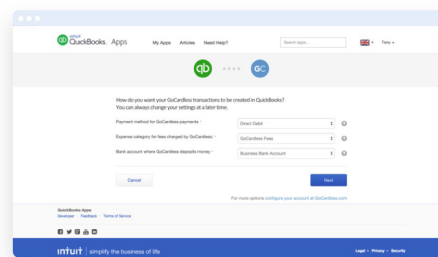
intuit QuickBooks. Apps

My Apps Articles Need Help?

Search apps...

Terry

qb GC

How do you want your GoCardless transactions to be created in QuickBooks?
You can always change your settings at a later time.

Payment method for GoCardless payments * Direct Debit

Expense category for fees charged by GoCardless * GoCardless Fees

Bank account where GoCardless deposits money * Business Bank Account

Cancel

Next

For more options configure your account at GoCardless.com

QuickBooks Apps
Developer Feedback Terms of Service

intuit | simplify the business of life

Legal • Privacy • Security